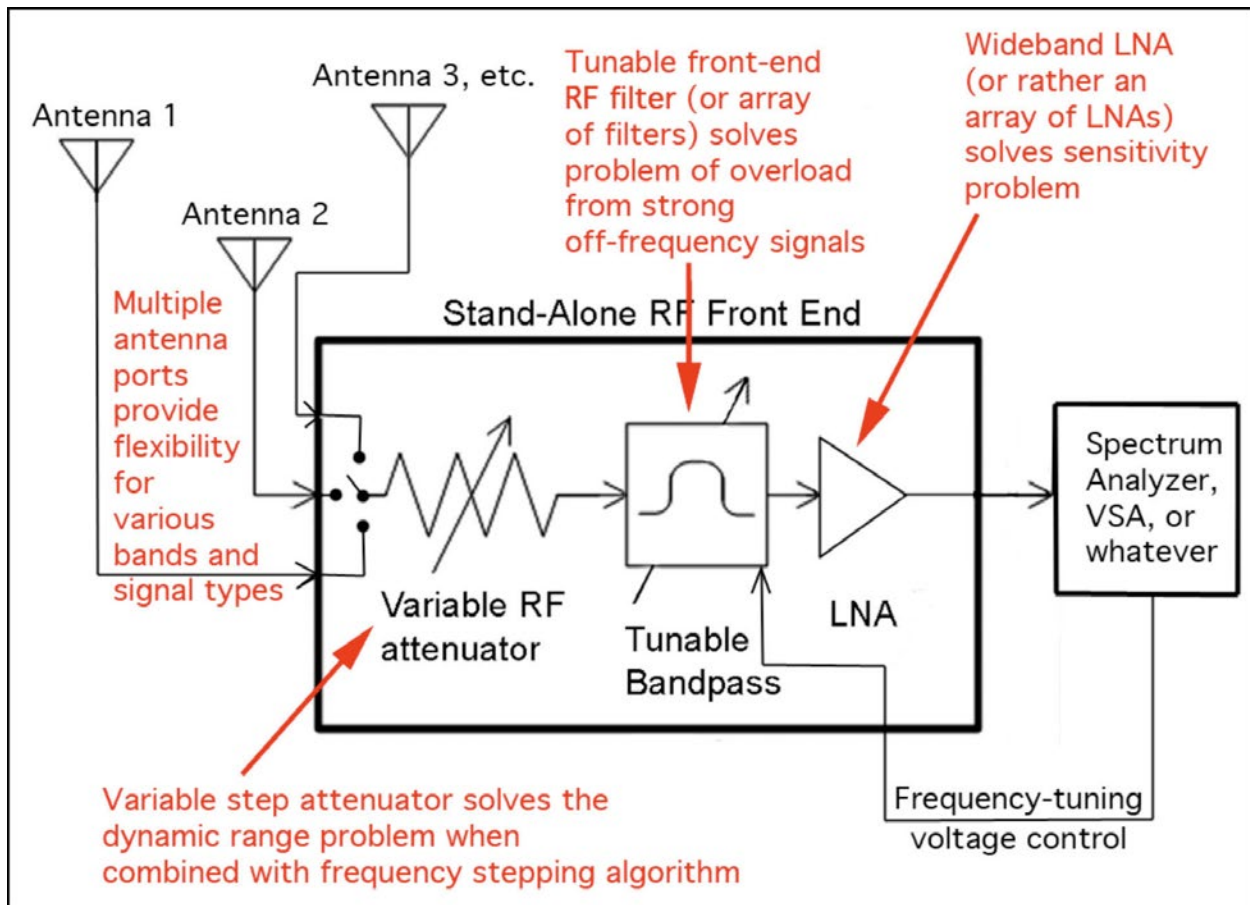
Antenna 1

Antenna 2

Antenna 3, etc.

Tunable front-end RF filter (or array of filters) solves problem of overload from strong off-frequency signals

Wideband LNA (or rather an array of LNAs) solves sensitivity problem

Multiple antenna ports provide flexibility for various bands and signal types

Stand-Alone RF Front End

Variable RF attenuator

Tunable Bandpass

LNA

Spectrum Analyzer, VSA, or whatever

Variable step attenuator solves the dynamic range problem when combined with frequency stepping algorithm

Frequency-tuning voltage control